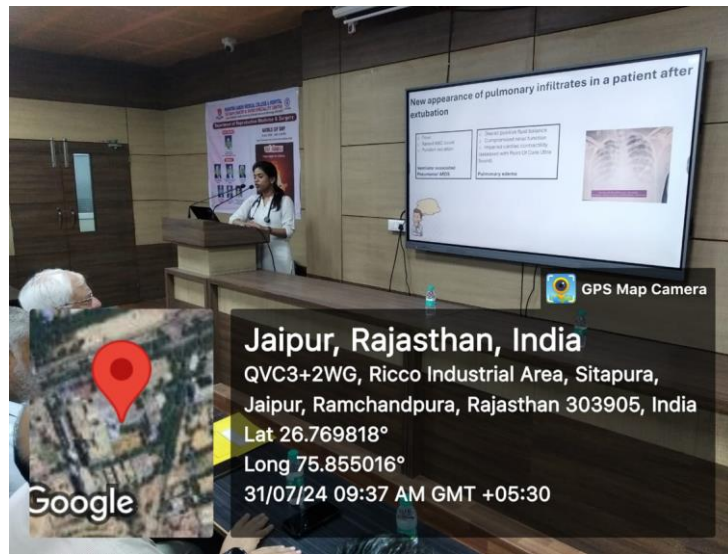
New appearance of pulmonary infiltrates in a patient after extubation

Ventilator associated Pneumonia/ ARDS

Pulmonary edema

GPS Map Camera

Jaipur, Rajasthan, India

QVC3+2WG, Ricco Industrial Area, Sitapura, Jaipur, Ramchandpura, Rajasthan 303905, India

Lat 26.769818°

Long 75.855016°

31/07/24 09:37 AM GMT +05:30

Google